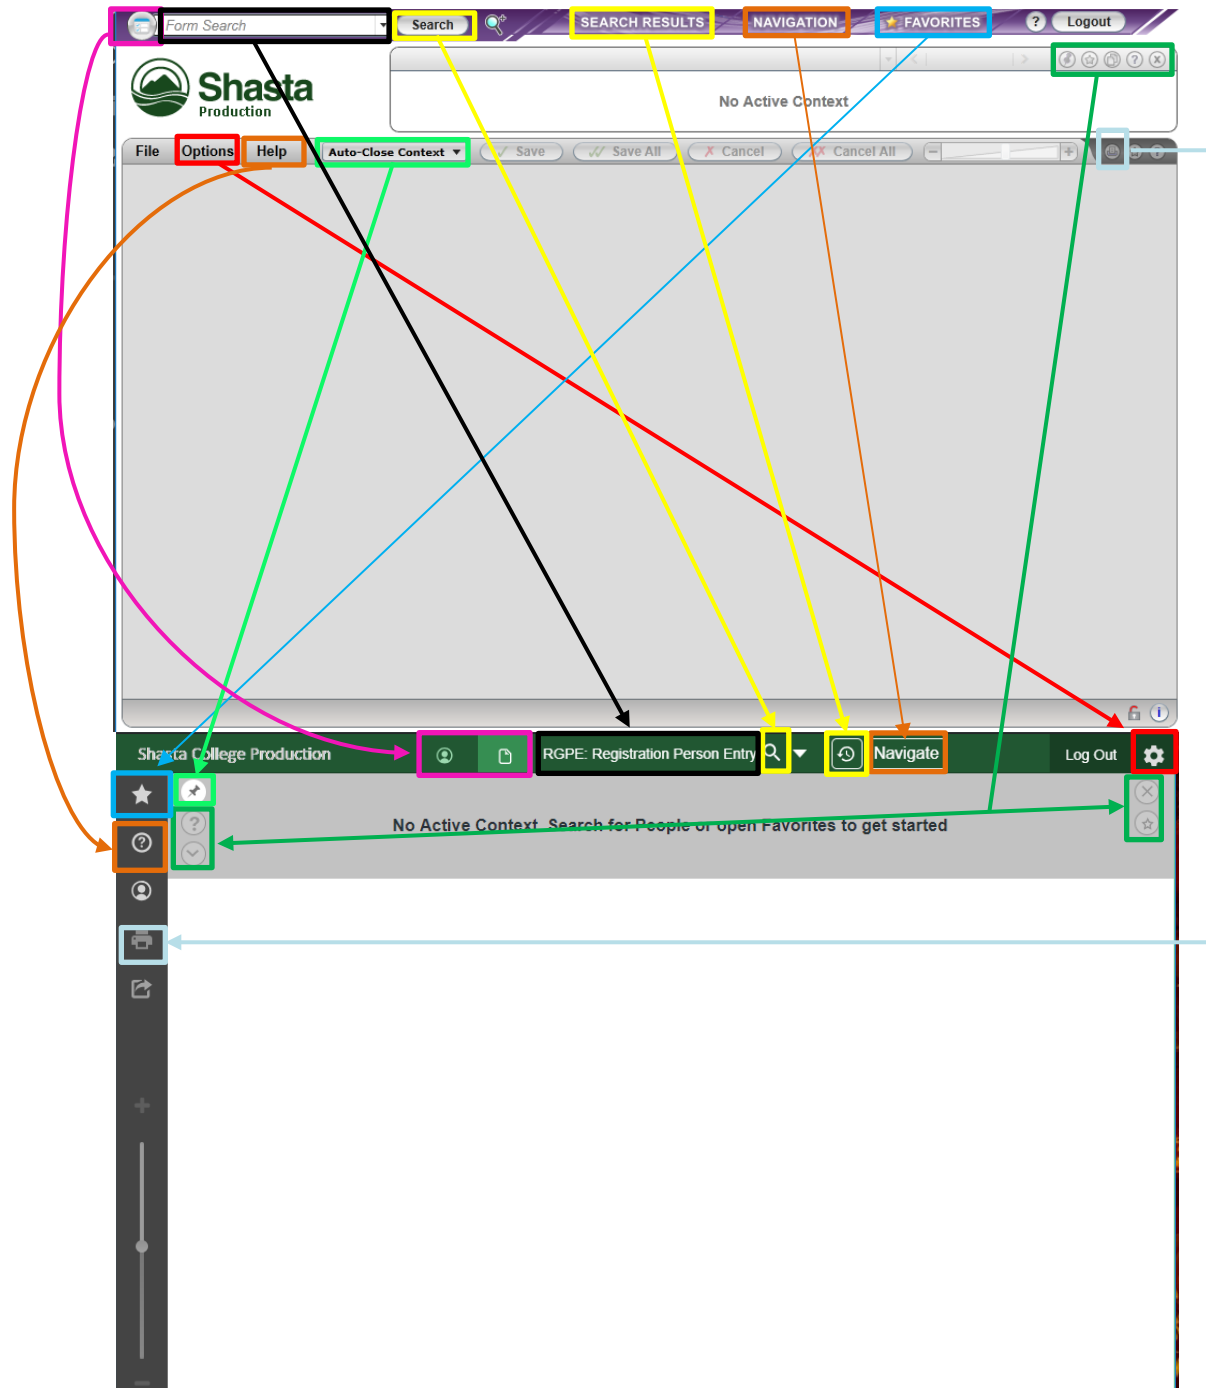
Form Search
Search
SEARCH RESULTS
NAVIGATION
FAVORITES
?
Logout

Shasta
Production

No Active Context

File
Options
Help
Auto-Close Context
Save
Save All
Cancel
Cancel All

Shasta College Production
RGPE: Registration Person Entry
Navigate
Log Out

No Active Context. Search for People or open Favorites to get started